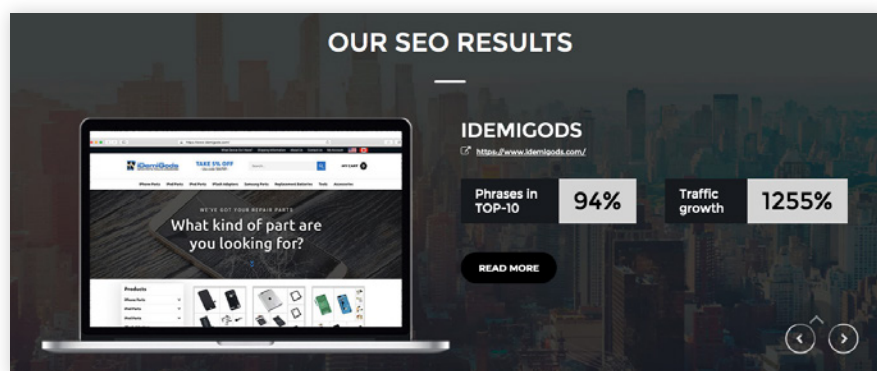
OUR SEO RESULTS

iDemiGods
TAKE 5% OFF
WE'VE GOT YOUR REPAIR PARTS
What kind of part are you looking for?
Products

IDEMIGODS
https://www.idemigods.com/

Phrases in TOP-10
94%

Traffic growth
1255%

READ MORE